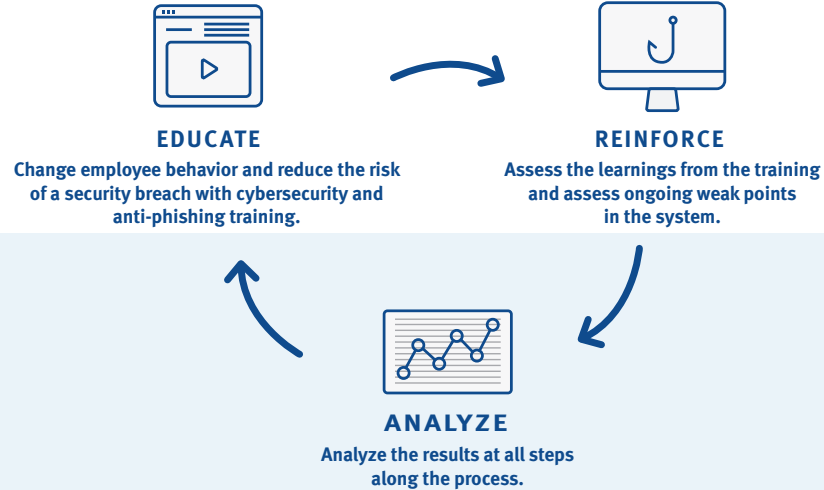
EDUCATE
Change employee behavior and reduce the risk of a security breach with cybersecurity and anti-phishing training.

REINFORCE
Assess the learnings from the training and assess ongoing weak points in the system.

ANALYZE
Analyze the results at all steps along the process.